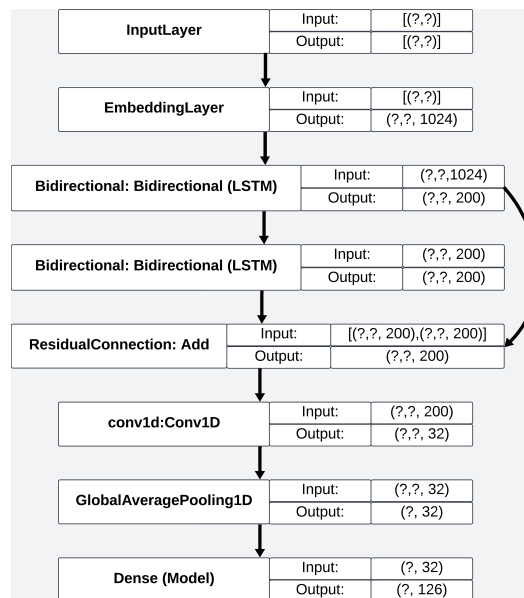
| InputLayer | Input: | [(?,?)] |
|---|---|---|
| | Output: | [(?,?)] |

| EmbeddingLayer | Input: | [(?,?)] |
|---|---|---|
| | Output: | (?,?, 1024) |

| Bidirectional: Bidirectional (LSTM) | Input: | (?,?,1024) |
|---|---|---|
| | Output: | (?,?, 200) |

| Bidirectional: Bidirectional (LSTM) | Input: | (?,?, 200) |
|---|---|---|
| | Output: | (?,?, 200) |

| ResidualConnection: Add | Input: | [(?,?, 200),(?,?, 200)] |
|---|---|---|
| | Output: | (?,?, 200) |

| conv1d:Conv1D | Input: | (?,?, 200) |
|---|---|---|
| | Output: | (?,?, 32) |

| GlobalAveragePooling1D | Input: | (?,?, 32) |
|---|---|---|
| | Output: | (?, 32) |

| Dense (Model) | Input: | (?, 32) |
|---|---|---|
| | Output: | (?, 126) |